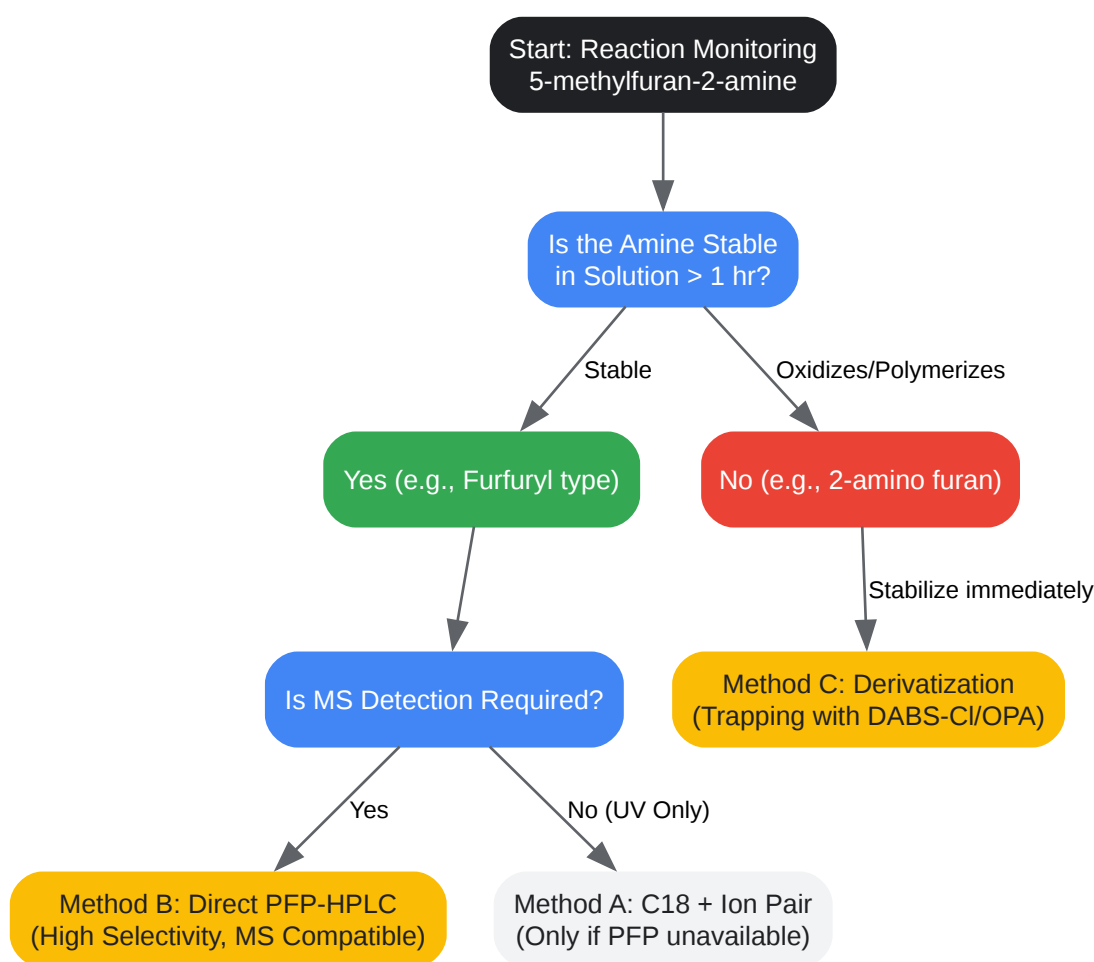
Start: Reaction Monitoring
5-methylfuran-2-amine

Is the Amine Stable in Solution > 1 hr?

Stable

Oxidizes/Polymerizes

Yes (e.g., Furfuryl type)

No (e.g., 2-amino furan)

Stabilize immediately

Is MS Detection Required?

Method C: Derivatization
(Trapping with DABS-Cl/OPA)

Yes

No (UV Only)

Method B: Direct PFP-HPLC
(High Selectivity, MS Compatible)

Method A: C18 + Ion Pair
(Only if PFP unavailable)